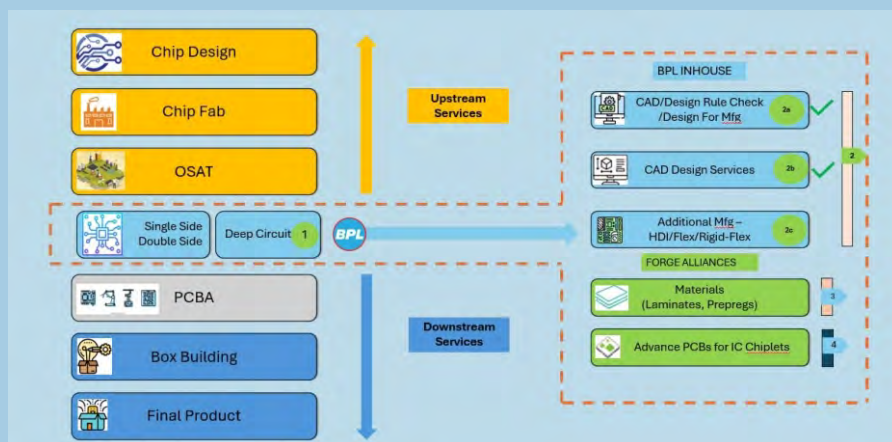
Chip Design

Chip Fab

OSAT

Upstream Services

Single Side Double Side

Deep Circuit 1

BPL

PCBA

Box Building

Final Product

Downstream Services

BPL INHOUSE

CAD/Design Rule Check /Design For Mfg 2a

CAD Design Services 2b

Additional Mfg – HDI/Flex/Rigid-Flex 2c

2

FORGE ALLIANCES

Materials (Laminates, Prepregs) 3

Advance PCBs for IC Chiplets 4